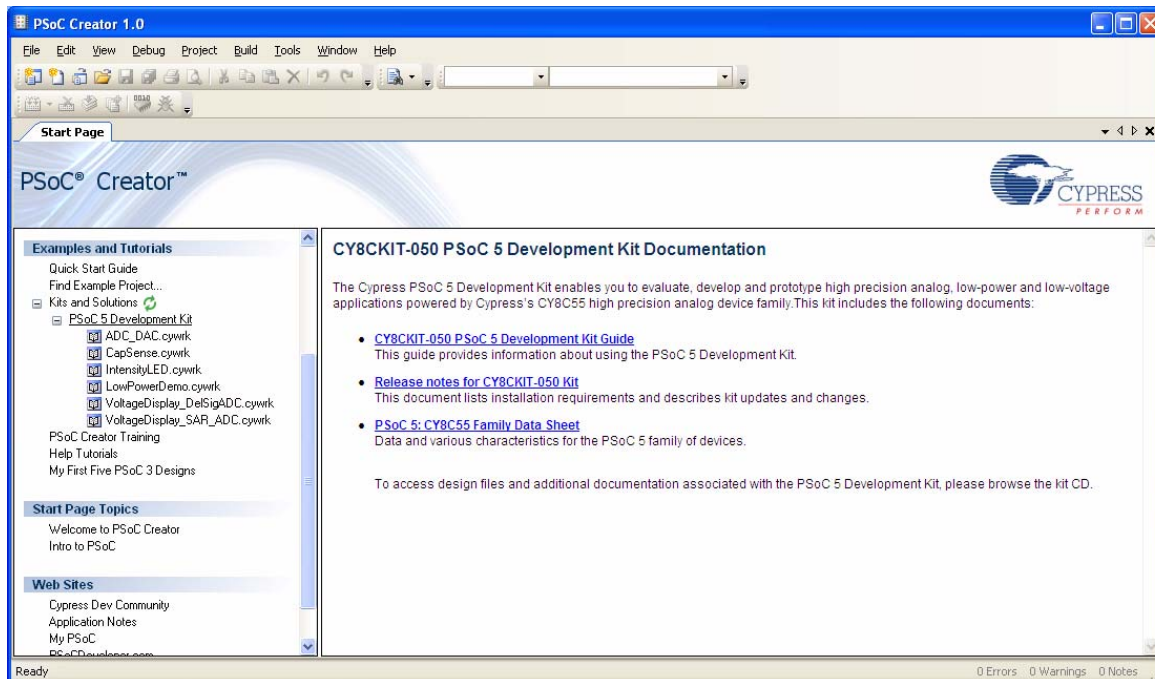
PSoC Creator 1.0

File Edit View Debug Project Build Tools Window Help

Start Page

PSoC® Creator™

CYPRESS
PERFORM

Examples and Tutorials
Quick Start Guide
Find Example Project...
Kits and Solutions
PSoC 5 Development Kit
ADC_DAC.cywrk
CapSense.cywrk
IntensityLED.cywrk
LowPowerDemo.cywrk
VoltageDisplay_DelSigADC.cywrk
VoltageDisplay_SAR_ADC.cywrk
PSoC Creator Training
Help Tutorials
My First Five PSoC 3 Designs

Start Page Topics
Welcome to PSoC Creator
Intro to PSoC

Web Sites
Cypress Dev Community
Application Notes
My PSoC
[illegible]

CY8CKIT-050 PSoC 5 Development Kit Documentation

The Cypress PSoC 5 Development Kit enables you to evaluate, develop and prototype high precision analog, low-power and low-voltage applications powered by Cypress's CY8C55 high precision analog device family.This kit includes the following documents:

• CY8CKIT-050 PSoC 5 Development Kit Guide
This guide provides information about using the PSoC 5 Development Kit.

• Release notes for CY8CKIT-050 Kit
This document lists installation requirements and describes kit updates and changes.

• PSoC 5: CY8C55 Family Data Sheet
Data and various characteristics for the PSoC 5 family of devices.

To access design files and additional documentation associated with the PSoC 5 Development Kit, please browse the kit CD.

Ready
0 Errors 0 Warnings 0 Notes